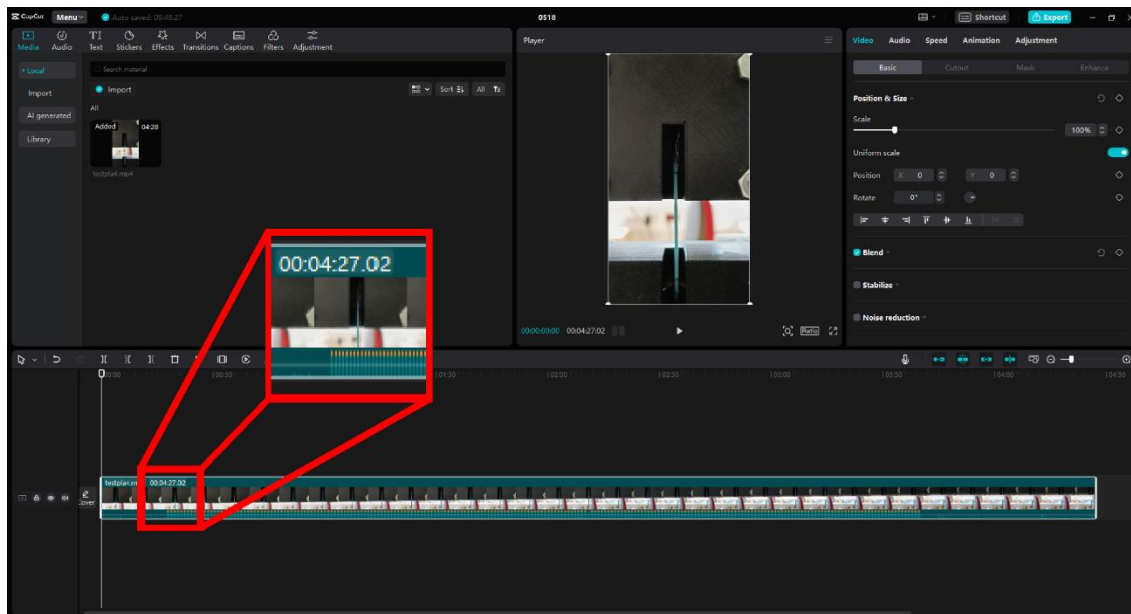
CapCut Menu Auto saved: 09:48:27 0518 Shortcut Export

Media Audio Text Stickers Effects Transitions Captions Filters Adjustment

Local
Import
AI generated
Library

Search material

Import

Sort All

All

Added 04:28

testplan4.mp4

Player

00:04:27.02

00:00:00:00 00:04:27:02

Ratio

Video Audio Speed Animation Adjustment

Basic Cutout Mask Enhance

Position & Size

Scale

100%

Uniform scale

Position X 0 Y 0

Rotate 0°

Blend

Stabilize

Noise reduction

00:00 |00:30 |01:30 |02:00 |02:30 |03:00 |03:30 |04:00 |04:30

Cover

testplan.m 00:04:27.02